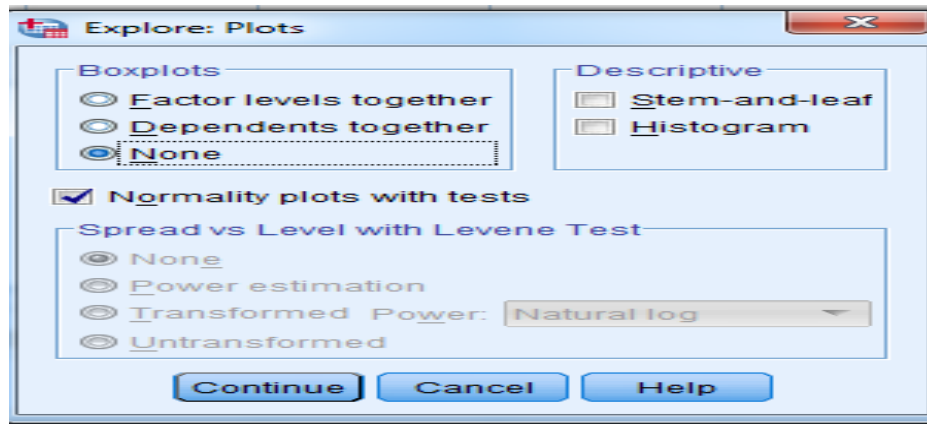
Explore: Plots

Boxplots
Factor levels together
Dependents together
None

Descriptive
Stem-and-leaf
Histogram

Normality plots with tests

Spread vs Level with Levene Test
None
Power estimation
Transformed Power: Natural log
Untransformed

Continue Cancel Help